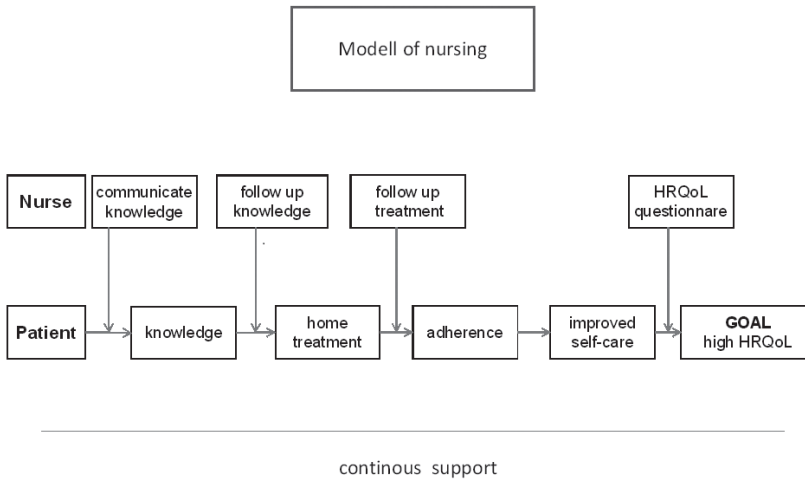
Modell of nursing

Nurse

communicate knowledge

follow up knowledge

follow up treatment

HRQoL questionnare

Patient

knowledge

home treatment

adherence

improved self-care

GOAL high HRQoL

continous support